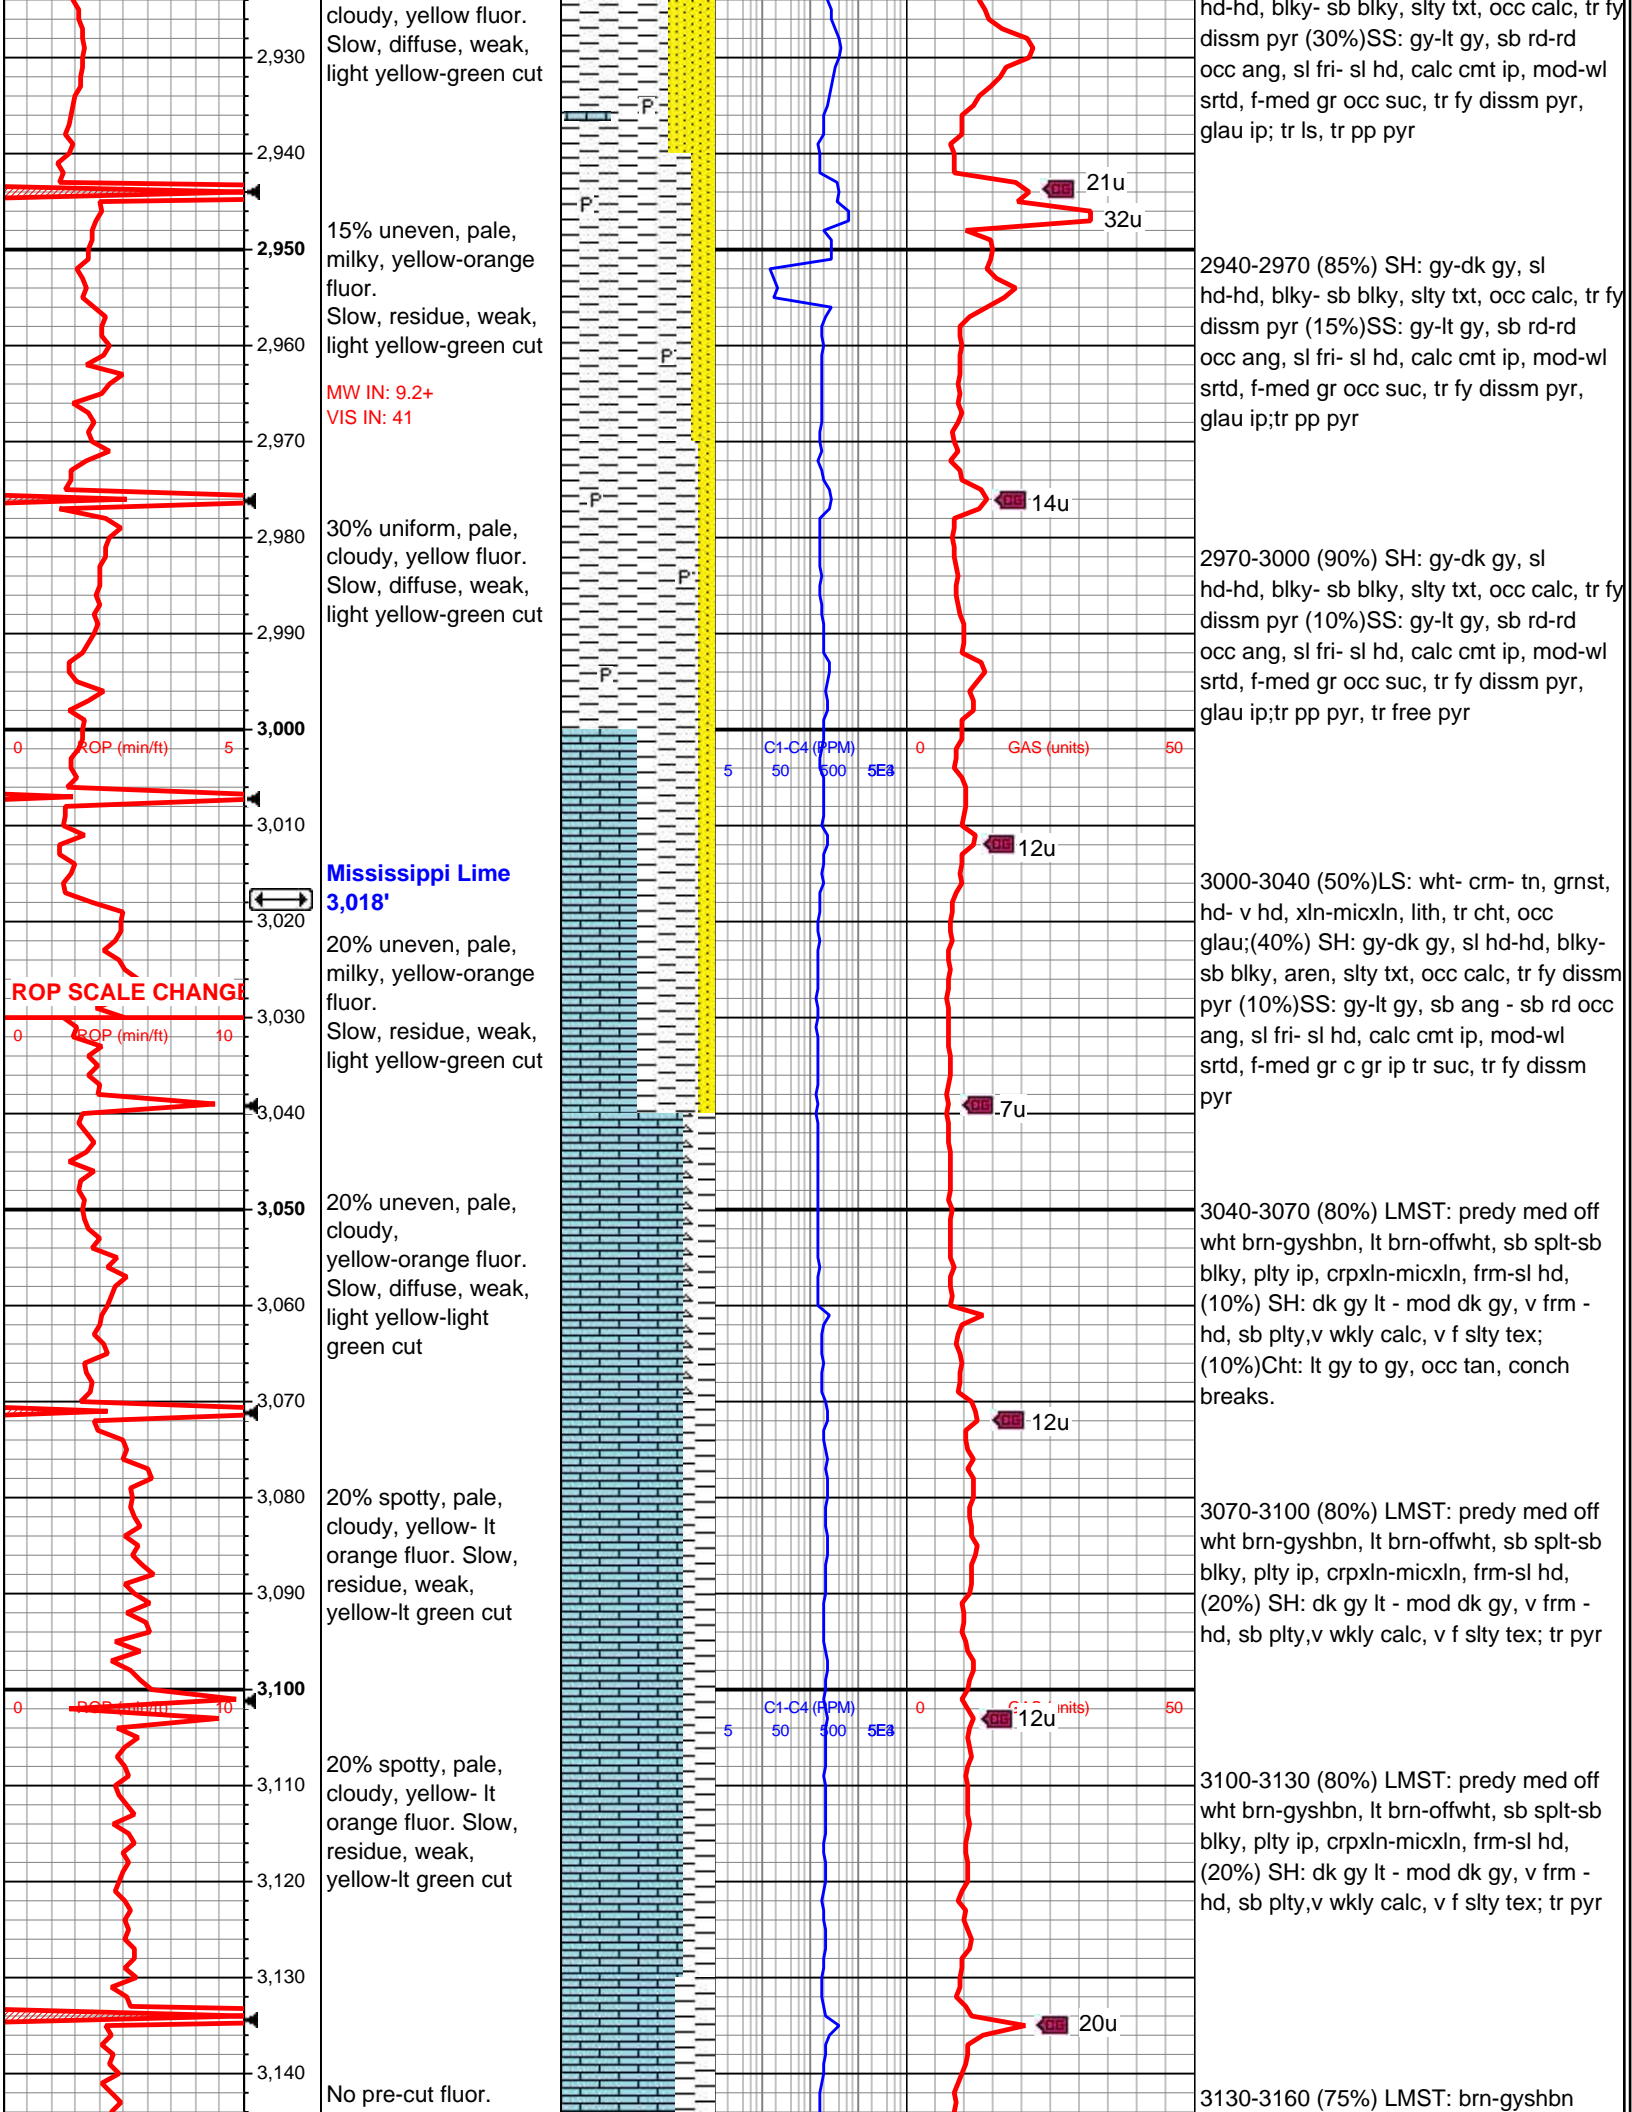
2,930
2,940
2,950
2,960
2,970
2,980
2,990
3,000
0 ROP (min/ft) 5
3,010
3,020
ROP SCALE CHANGE
0 ROP (min/ft) 10
3,030
3,040
3,050
3,060
3,070
3,080
3,090
3,100
0 ROP (min/ft) 10
3,110
3,120
3,130
3,140

cloudy, yellow fluor. Slow, diffuse, weak, light yellow-green cut

15% uneven, pale, milky, yellow-orange fluor.
Slow, residue, weak, light yellow-green cut

MW IN: 9.2+
VIS IN: 41

30% uniform, pale, cloudy, yellow fluor. Slow, diffuse, weak, light yellow-green cut

Mississippi Lime
3,018'

20% uneven, pale, milky, yellow-orange fluor.
Slow, residue, weak, light yellow-green cut

20% uneven, pale, cloudy, yellow-orange fluor. Slow, diffuse, weak, light yellow-light green cut

20% spotty, pale, cloudy, yellow- lt orange fluor. Slow, residue, weak, yellow-lt green cut

20% spotty, pale, cloudy, yellow- lt orange fluor. Slow, residue, weak, yellow-lt green cut

No pre-cut fluor.

P
P
P
P
P
P

C1-C4 (PPM)
5 50 500 5E3
0 GAS (units) 50
21u
32u
14u
12u
7u
12u
C1-C4 (PPM)
5 50 500 5E3
0 GAS (units) 50
12u
20u

hd-hd, blky- sb blky, slty txt, occ calc, tr fy dissm pyr (30%)SS: gy-lt gy, sb rd-rd occ ang, sl fri- sl hd, calc cmt ip, mod-wl srtd, f-med gr occ suc, tr fy dissm pyr, glau ip; tr ls, tr pp pyr

2940-2970 (85%) SH: gy-dk gy, sl hd-hd, blky- sb blky, slty txt, occ calc, tr fy dissm pyr (15%)SS: gy-lt gy, sb rd-rd occ ang, sl fri- sl hd, calc cmt ip, mod-wl srtd, f-med gr occ suc, tr fy dissm pyr, glau ip;tr pp pyr

2970-3000 (90%) SH: gy-dk gy, sl hd-hd, blky- sb blky, slty txt, occ calc, tr fy dissm pyr (10%)SS: gy-lt gy, sb rd-rd occ ang, sl fri- sl hd, calc cmt ip, mod-wl srtd, f-med gr occ suc, tr fy dissm pyr, glau ip;tr pp pyr, tr free pyr

3000-3040 (50%)LS: wht- crm- tn, grnst, hd- v hd, xln-micxln, lith, tr cht, occ glau;(40%) SH: gy-dk gy, sl hd-hd, blky-sb blky, aren, slty txt, occ calc, tr fy dissm pyr (10%)SS: gy-lt gy, sb ang - sb rd occ ang, sl fri- sl hd, calc cmt ip, mod-wl srtd, f-med gr c gr ip tr suc, tr fy dissm pyr

3040-3070 (80%) LMST: predy med off wht brn-gyshbn, lt brn-offwht, sb splt-sb blky, plty ip, crpxln-micxln, frm-sl hd, (10%) SH: dk gy lt - mod dk gy, v frm - hd, sb plty,v wkly calc, v f slty tex; (10%)Cht: lt gy to gy, occ tan, conch breaks.

3070-3100 (80%) LMST: predy med off wht brn-gyshbn, lt brn-offwht, sb splt-sb blky, plty ip, crpxln-micxln, frm-sl hd, (20%) SH: dk gy lt - mod dk gy, v frm - hd, sb plty,v wkly calc, v f slty tex; tr pyr

3100-3130 (80%) LMST: predy med off wht brn-gyshbn, lt brn-offwht, sb splt-sb blky, plty ip, crpxln-micxln, frm-sl hd, (20%) SH: dk gy lt - mod dk gy, v frm - hd, sb plty,v wkly calc, v f slty tex; tr pyr

3130-3160 (75%) LMST: brn-gyshbn